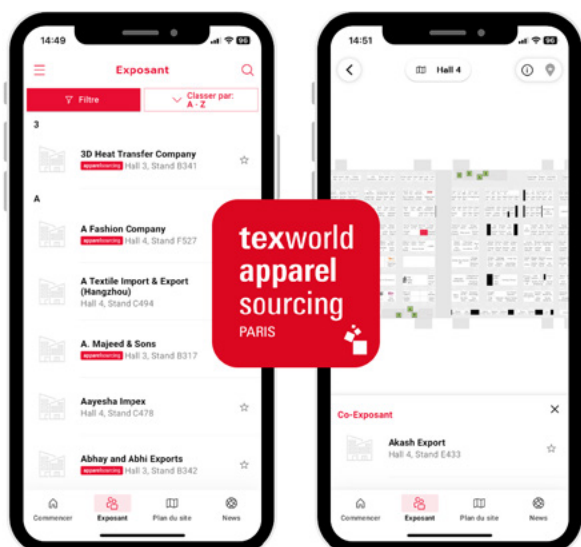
14:49

Exposant

Filtre

Classer par: A - Z

3

3D Heat Transfer Company
apparelsourcing Hall 3, Stand B341

A

A Fashion Company
apparelsourcing Hall 4, Stand F527

A Textile Import & Export (Hangzhou)
Hall 4, Stand C494

A. Majeed & Sons
apparelsourcing Hall 3, Stand B317

Aayesha Impex
Hall 4, Stand C478

Abhay and Abhi Exports
apparelsourcing Hall 3, Stand B342

Commencer Exposant Plan du site News

texworld apparel sourcing PARIS

14:51

Hall 4

Co-Exposant

Akash Export
Hall 4, Stand E433

Commencer Exposant Plan du site News